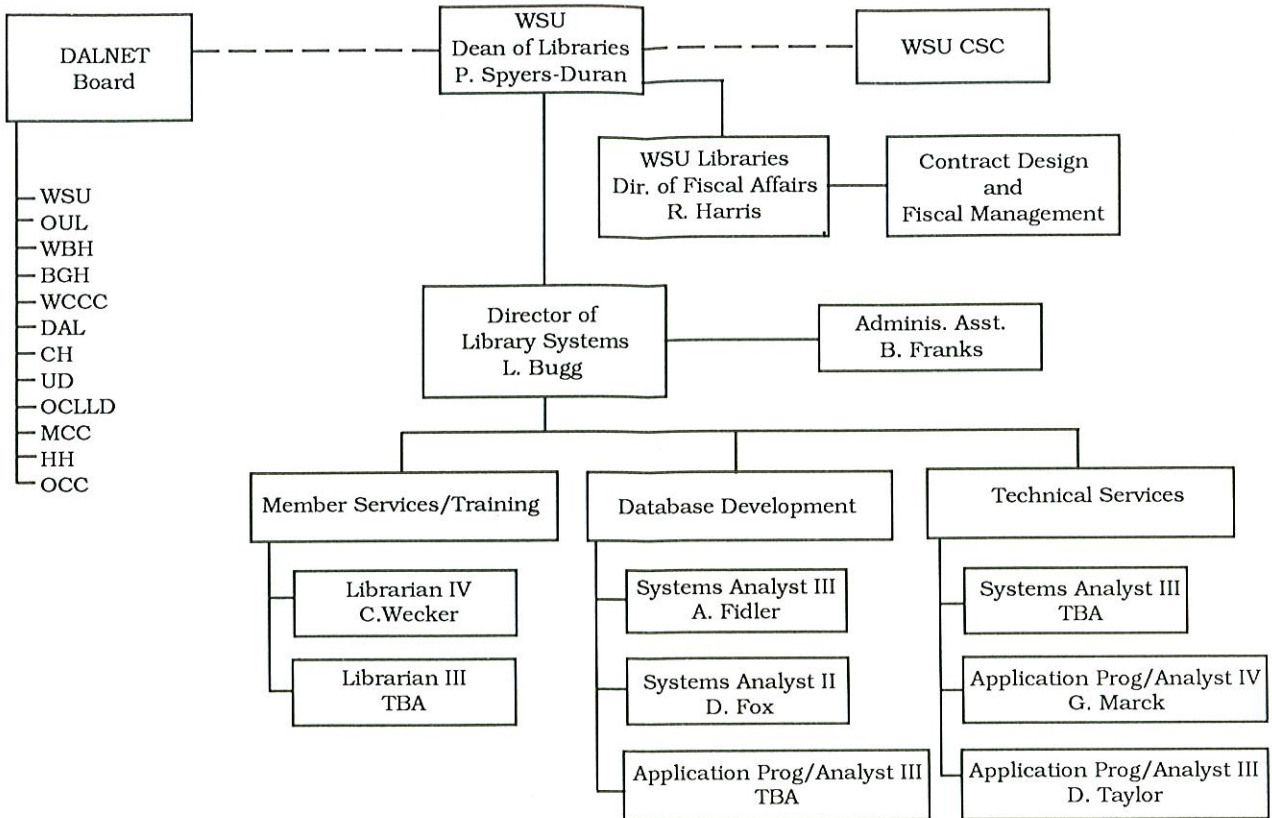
DALNET Board

WSU Dean of Libraries P. Spyers-Duran

WSU CSC

WSU
OUL
WBH
BGH
WCCC
DAL
CH
UD
OCLLD
MCC
HH
OCC

WSU Libraries Dir. of Fiscal Affairs R. Harris

Contract Design and Fiscal Management

Director of Library Systems L. Bugg

Adminis. Asst. B. Franks

Member Services/Training

Librarian IV C.Wecker

Librarian III TBA

Database Development

Systems Analyst III A. Fidler

Systems Analyst II D. Fox

Application Prog/Analyst III TBA

Technical Services

Systems Analyst III TBA

Application Prog/Analyst IV G. Marck

Application Prog/Analyst III D. Taylor